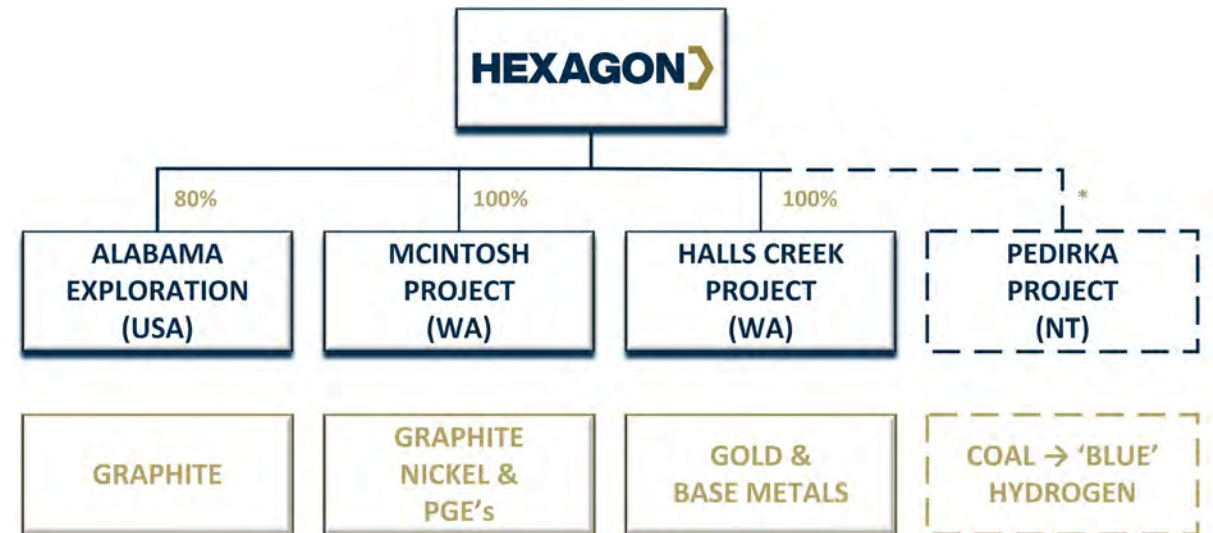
HEXAGON

80%

100%

100%

*

ALABAMA EXPLORATION (USA)

MCINTOSH PROJECT (WA)

HALLS CREEK PROJECT (WA)

PEDIRKA PROJECT (NT)

GRAPHITE

GRAPHITE NICKEL & PGE's

GOLD & BASE METALS

COAL → 'BLUE' HYDROGEN